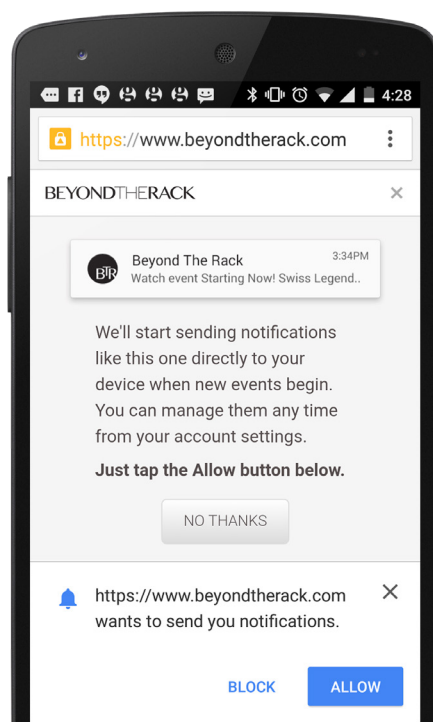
4:28

https://www.beyondtherack.com

BEYONDTHERACK

×

BTR Beyond The Rack 3:34PM
Watch event Starting Now! Swiss Legend..

We'll start sending notifications like this one directly to your device when new events begin. You can manage them any time from your account settings.

Just tap the Allow button below.

NO THANKS

https://www.beyondtherack.com wants to send you notifications.

×

BLOCK

ALLOW